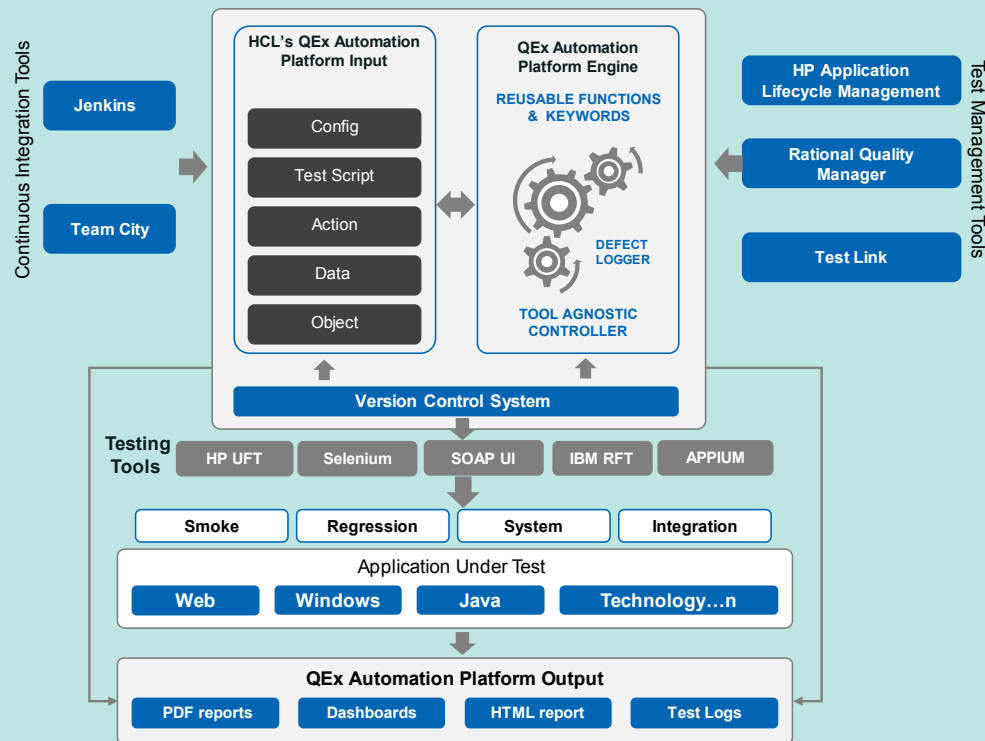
Continuous Integration Tools

Jenkins

Team City

HCL's QEx Automation Platform Input

Config

Test Script

Action

Data

Object

QEx Automation Platform Engine

REUSABLE FUNCTIONS & KEYWORDS

DEFECT LOGGER

TOOL AGNOSTIC CONTROLLER

Version Control System

Test Management Tools

HP Application Lifecycle Management

Rational Quality Manager

Test Link

Testing Tools

HP UFT

Selenium

SOAP UI

IBM RFT

APPIUM

Smoke

Regression

System

Integration

Application Under Test

Web

Windows

Java

Technology…n

QEx Automation Platform Output

PDF reports

Dashboards

HTML report

Test Logs